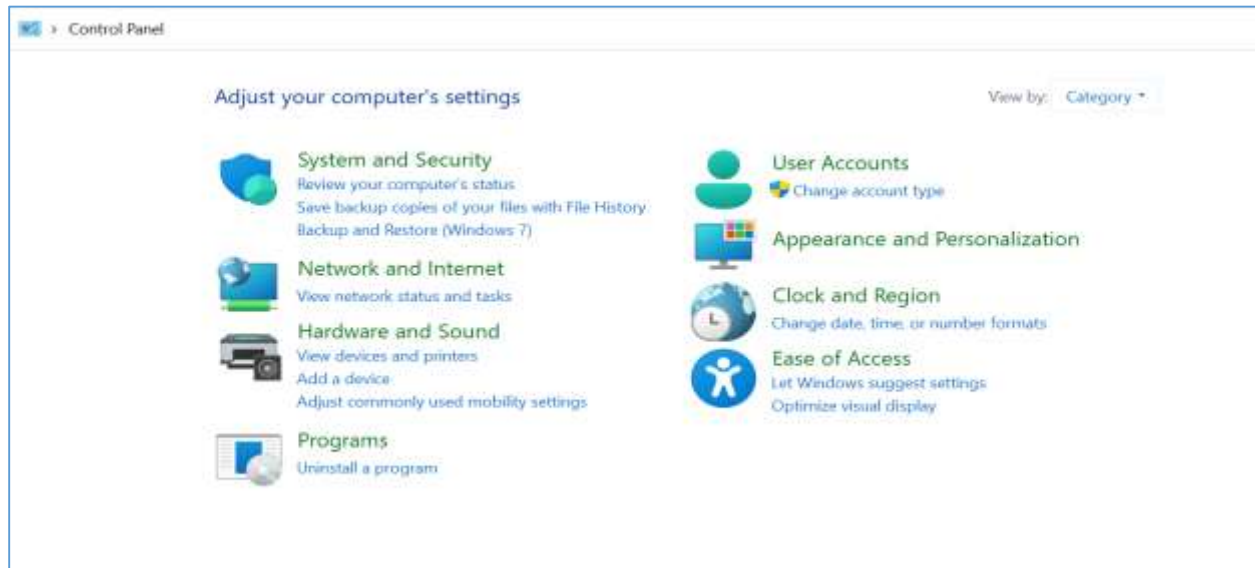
> Control Panel

Adjust your computer's settings

View by: Category ▾

System and Security
Review your computer's status
Save backup copies of your files with File History
Backup and Restore (Windows 7)

Network and Internet
View network status and tasks

Hardware and Sound
View devices and printers
Add a device
Adjust commonly used mobility settings

Programs
Uninstall a program

User Accounts
Change account type

Appearance and Personalization

Clock and Region
Change date, time, or number formats

Ease of Access
Let Windows suggest settings
Optimize visual display